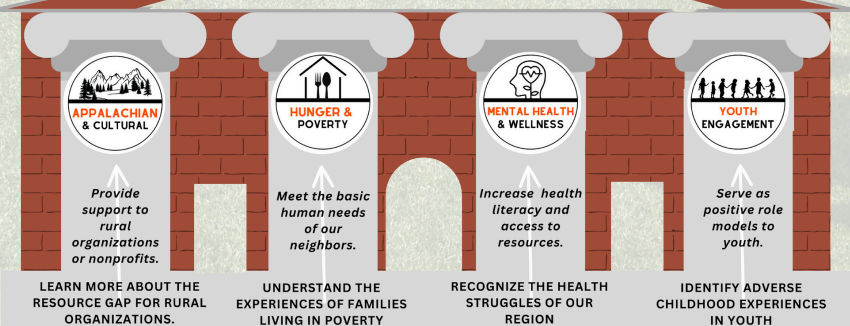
APPALACHIAN & CULTURAL

Provide support to rural organizations or nonprofits.

LEARN MORE ABOUT THE RESOURCE GAP FOR RURAL ORGANIZATIONS.

HUNGER & POVERTY

Meet the basic human needs of our neighbors.

UNDERSTAND THE EXPERIENCES OF FAMILIES LIVING IN POVERTY

MENTAL HEALTH & WELLNESS

Increase health literacy and access to resources.

RECOGNIZE THE HEALTH STRUGGLES OF OUR REGION

YOUTH ENGAGEMENT

Serve as positive role models to youth.

IDENTIFY ADVERSE CHILDHOOD EXPERIENCES IN YOUTH